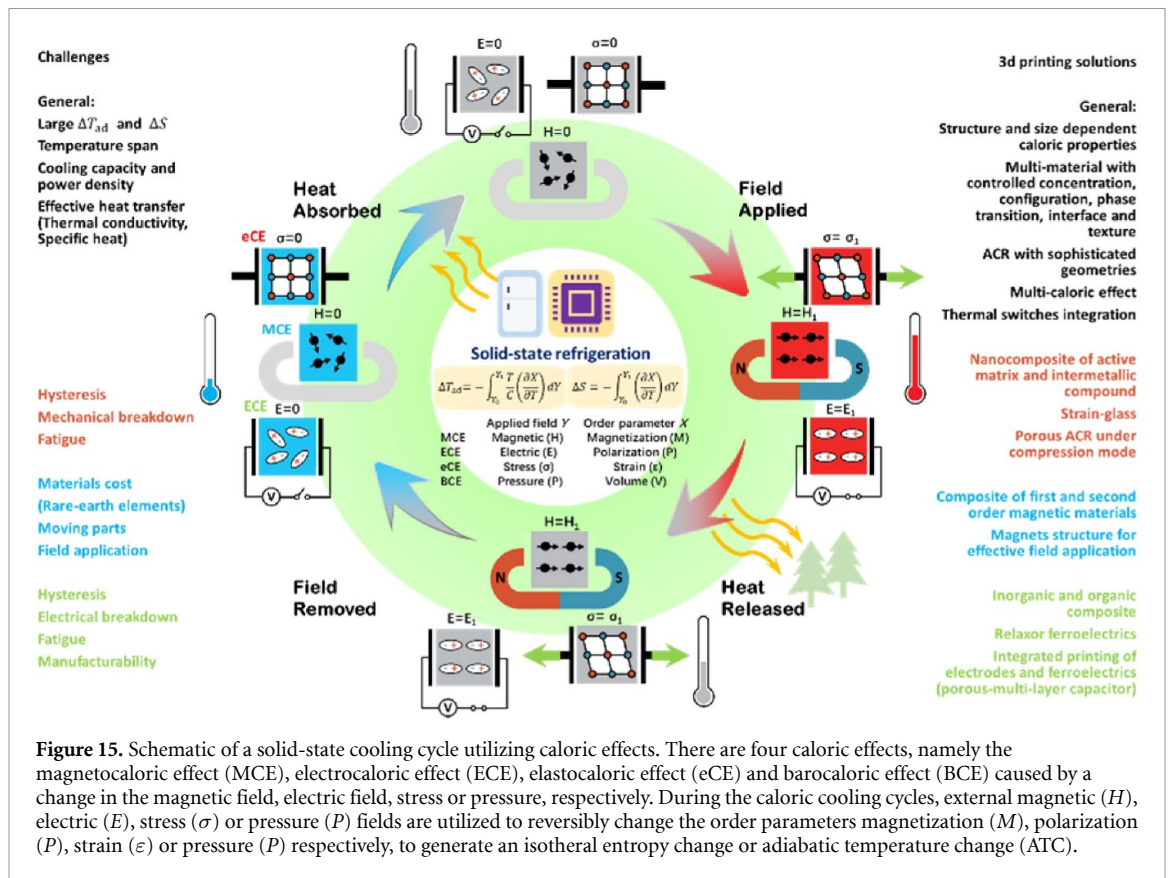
Challenges

General:
Large $\Delta T_{ad}$ and $\Delta S$
Temperature span
Cooling capacity and power density
Effective heat transfer (Thermal conductivity, Specific heat)

Hysteresis
Mechanical breakdown
Fatigue

Materials cost (Rare-earth elements)
Moving parts
Field application

Hysteresis
Electrical breakdown
Fatigue
Manufacturability

E=0
σ=0
H=0
V

Heat Absorbed

Field Applied

eCE σ=0
MCE H=0
ECE E=0

Solid-state refrigeration

$\Delta T_{ad} = -\int_{Y_0}^{Y_1} \frac{T}{C}\left(\frac{\partial X}{\partial T}\right) dY$ $\Delta S = -\int_{Y_0}^{Y_1} \left(\frac{\partial X}{\partial T}\right) dY$

| | Applied field Y | Order parameter X |
|---|---|---|
| MCE | Magnetic (H) | Magnetization (M) |
| ECE | Electric (E) | Polarization (P) |
| eCE | Stress (σ) | Strain (ε) |
| BCE | Pressure (P) | Volume (V) |

σ= $\sigma_1$
H=$H_1$
N S
E=$E_1$

H=$H_1$
N S

Field Removed

Heat Released

E=$E_1$
σ= $\sigma_1$

3d printing solutions

General:
Structure and size dependent caloric properties
Multi-material with controlled concentration, configuration, phase transition, interface and texture
ACR with sophisticated geometries
Multi-caloric effect
Thermal switches integration

Nanocomposite of active matrix and intermetallic compound
Strain-glass
Porous ACR under compression mode

Composite of first and second order magnetic materials
Magnets structure for effective field application

Inorganic and organic composite
Relaxor ferroelectrics
Integrated printing of electrodes and ferroelectrics (porous-multi-layer capacitor)

**Figure 15.** Schematic of a solid-state cooling cycle utilizing caloric effects. There are four caloric effects, namely the magnetocaloric effect (MCE), electrocaloric effect (ECE), elastocaloric effect (eCE) and barocaloric effect (BCE) caused by a change in the magnetic field, electric field, stress or pressure, respectively. During the caloric cooling cycles, external magnetic ($H$), electric ($E$), stress ($\sigma$) or pressure ($P$) fields are utilized to reversibly change the order parameters magnetization ($M$), polarization ($P$), strain ($\varepsilon$) or pressure ($P$) respectively, to generate an isotheral entropy change or adiabatic temperature change (ATC).